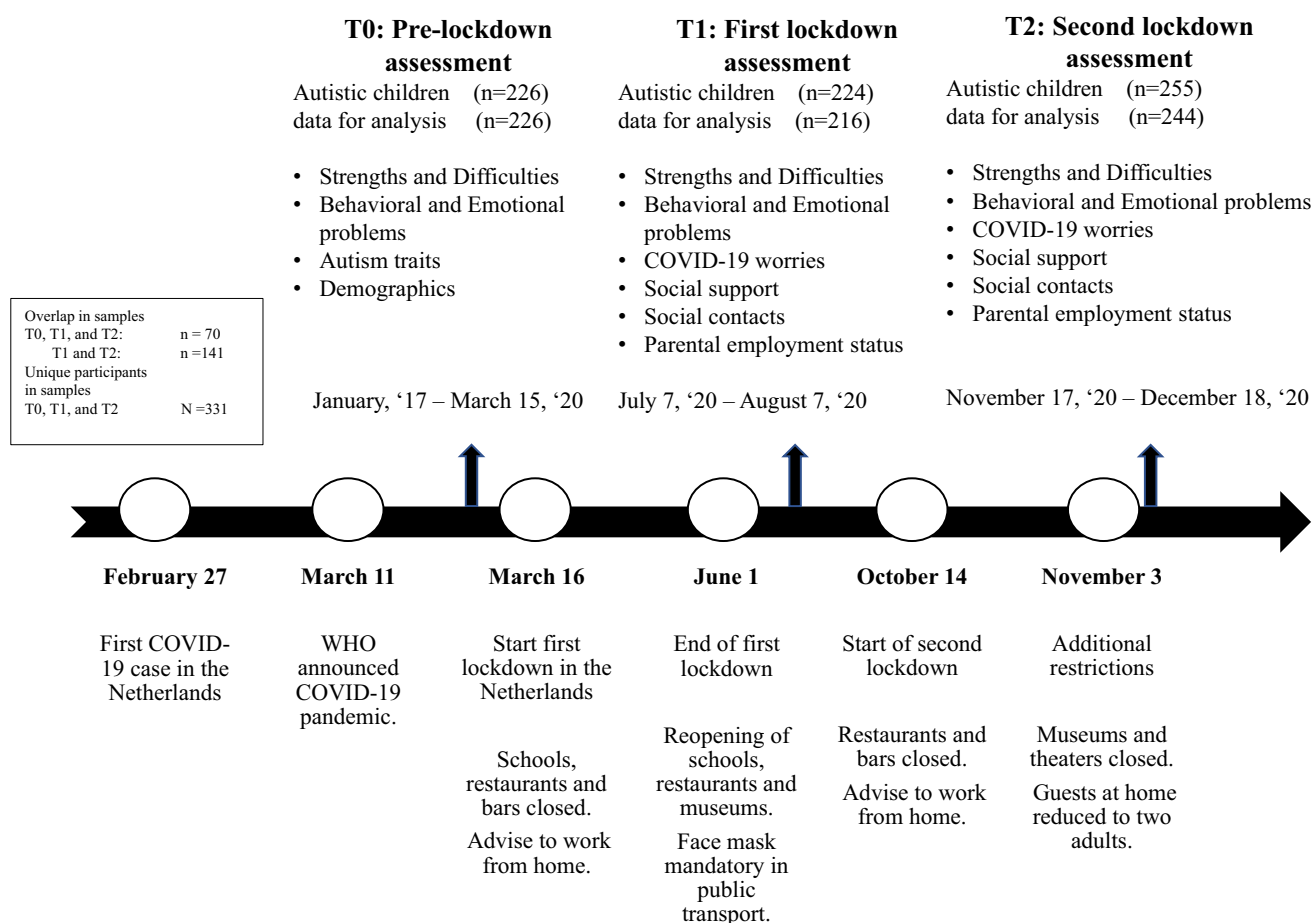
T0: Pre-lockdown assessment

Autistic children (n=226)
data for analysis (n=226)

- Strengths and Difficulties
- Behavioral and Emotional problems
- Autism traits
- Demographics

January, '17 – March 15, '20

T1: First lockdown assessment

Autistic children (n=224)
data for analysis (n=216)

- Strengths and Difficulties
- Behavioral and Emotional problems
- COVID-19 worries
- Social support
- Social contacts
- Parental employment status

July 7, '20 – August 7, '20

T2: Second lockdown assessment

Autistic children (n=255)
data for analysis (n=244)

- Strengths and Difficulties
- Behavioral and Emotional problems
- COVID-19 worries
- Social support
- Social contacts
- Parental employment status

November 17, '20 – December 18, '20

Overlap in samples
T0, T1, and T2: n = 70
T1 and T2: n =141
Unique participants in samples
T0, T1, and T2 N =331

February 27

First COVID-19 case in the Netherlands

March 11

WHO announced COVID-19 pandemic.

March 16

Start first lockdown in the Netherlands

Schools, restaurants and bars closed.

Advise to work from home.

June 1

End of first lockdown

Reopening of schools, restaurants and museums.

Face mask mandatory in public transport.

October 14

Start of second lockdown

Restaurants and bars closed.

Advise to work from home.

November 3

Additional restrictions

Museums and theaters closed.

Guests at home reduced to two adults.